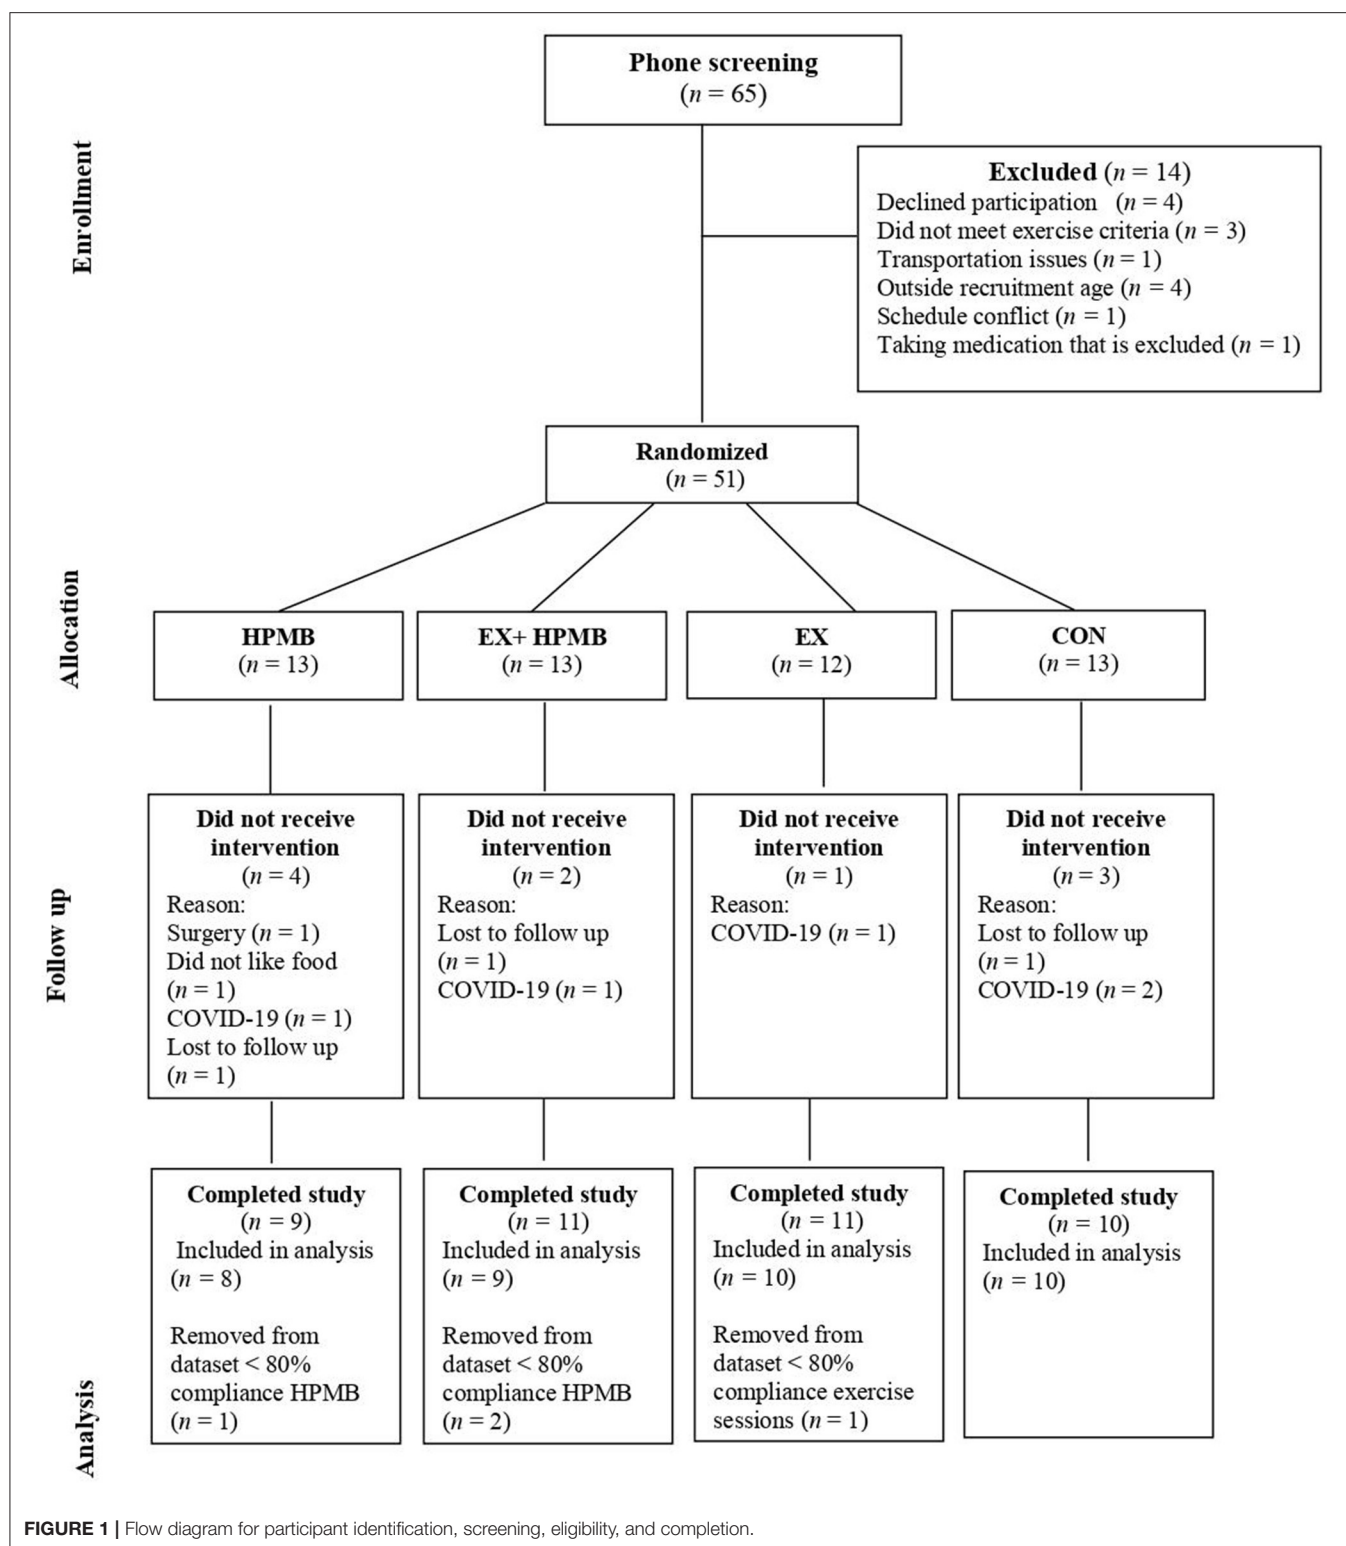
Phone screening
($n$ = 65)

Enrollment

Excluded ($n$ = 14)
Declined participation ($n$ = 4)
Did not meet exercise criteria ($n$ = 3)
Transportation issues ($n$ = 1)
Outside recruitment age ($n$ = 4)
Schedule conflict ($n$ = 1)
Taking medication that is excluded ($n$ = 1)

Randomized
($n$ = 51)

Allocation

HPMB
($n$ = 13)

EX+ HPMB
($n$ = 13)

EX
($n$ = 12)

CON
($n$ = 13)

Follow up

Did not receive intervention
($n$ = 4)
Reason:
Surgery ($n$ = 1)
Did not like food ($n$ = 1)
COVID-19 ($n$ = 1)
Lost to follow up ($n$ = 1)

Did not receive intervention
($n$ = 2)
Reason:
Lost to follow up ($n$ = 1)
COVID-19 ($n$ = 1)

Did not receive intervention
($n$ = 1)
Reason:
COVID-19 ($n$ = 1)

Did not receive intervention
($n$ = 3)
Reason:
Lost to follow up ($n$ = 1)
COVID-19 ($n$ = 2)

Analysis

Completed study
($n$ = 9)
Included in analysis ($n$ = 8)

Removed from dataset < 80% compliance HPMB ($n$ = 1)

Completed study
($n$ = 11)
Included in analysis ($n$ = 9)

Removed from dataset < 80% compliance HPMB ($n$ = 2)

Completed study
($n$ = 11)
Included in analysis ($n$ = 10)

Removed from dataset < 80% compliance exercise sessions ($n$ = 1)

Completed study
($n$ = 10)
Included in analysis ($n$ = 10)

FIGURE 1 | Flow diagram for participant identification, screening, eligibility, and completion.